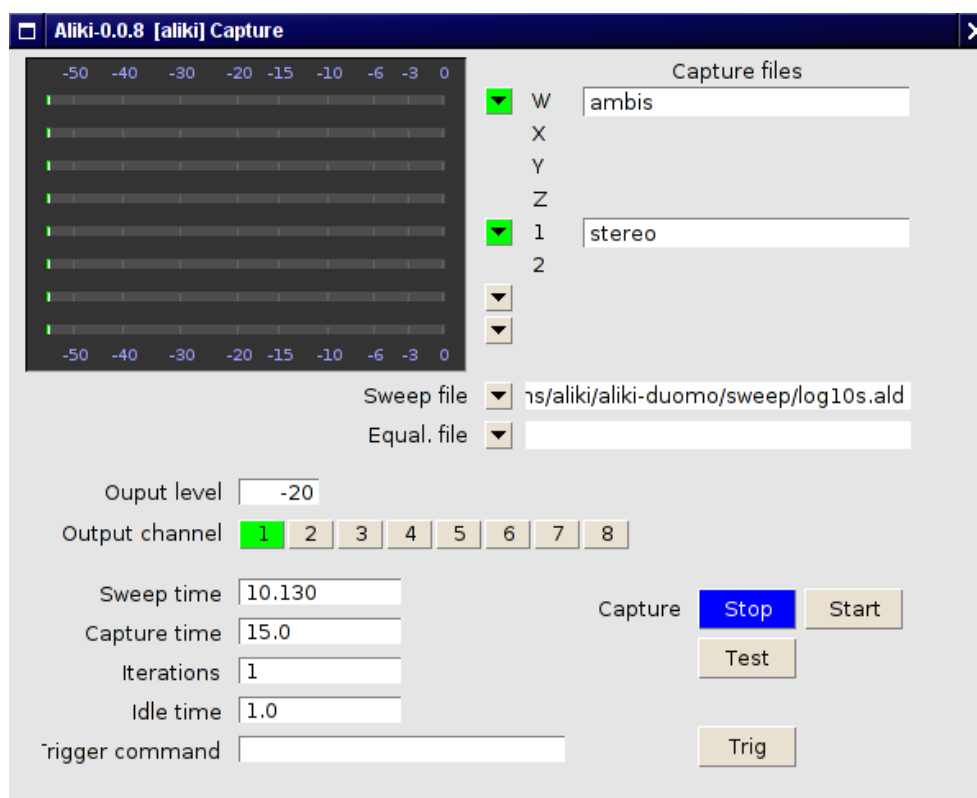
Aliki-0.0.8 [aliki] Capture

-50 -40 -30 -20 -15 -10 -6 -3 0

-50 -40 -30 -20 -15 -10 -6 -3 0

Capture files

W ambis
X
Y
Z
1 stereo
2

Sweep file ns/aliki/aliki-duomo/sweep/log10s.ald
Equal. file

Ouput level -20
Output channel 1 2 3 4 5 6 7 8

Sweep time 10.130
Capture time 15.0
Iterations 1
Idle time 1.0
Trigger command

Capture Stop Start
Test
Trig